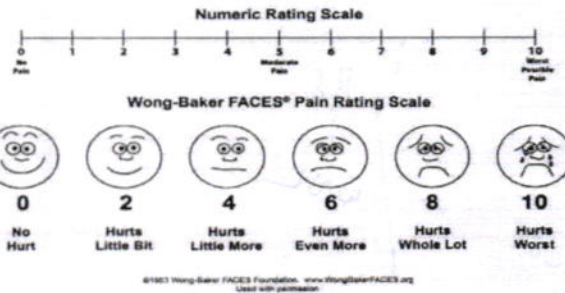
Numeric Rating Scale

0 No Pain
1
2
3
4
5 Moderate Pain
6
7
8
9
10 Worst Possible Pain

Wong-Baker FACES® Pain Rating Scale

0
No Hurt

2
Hurts Little Bit

4
Hurts Little More

6
Hurts Even More

8
Hurts Whole Lot

10
Hurts Worst

©1983 Wong-Baker FACES Foundation. www.WongBakerFACES.org
Used with permission